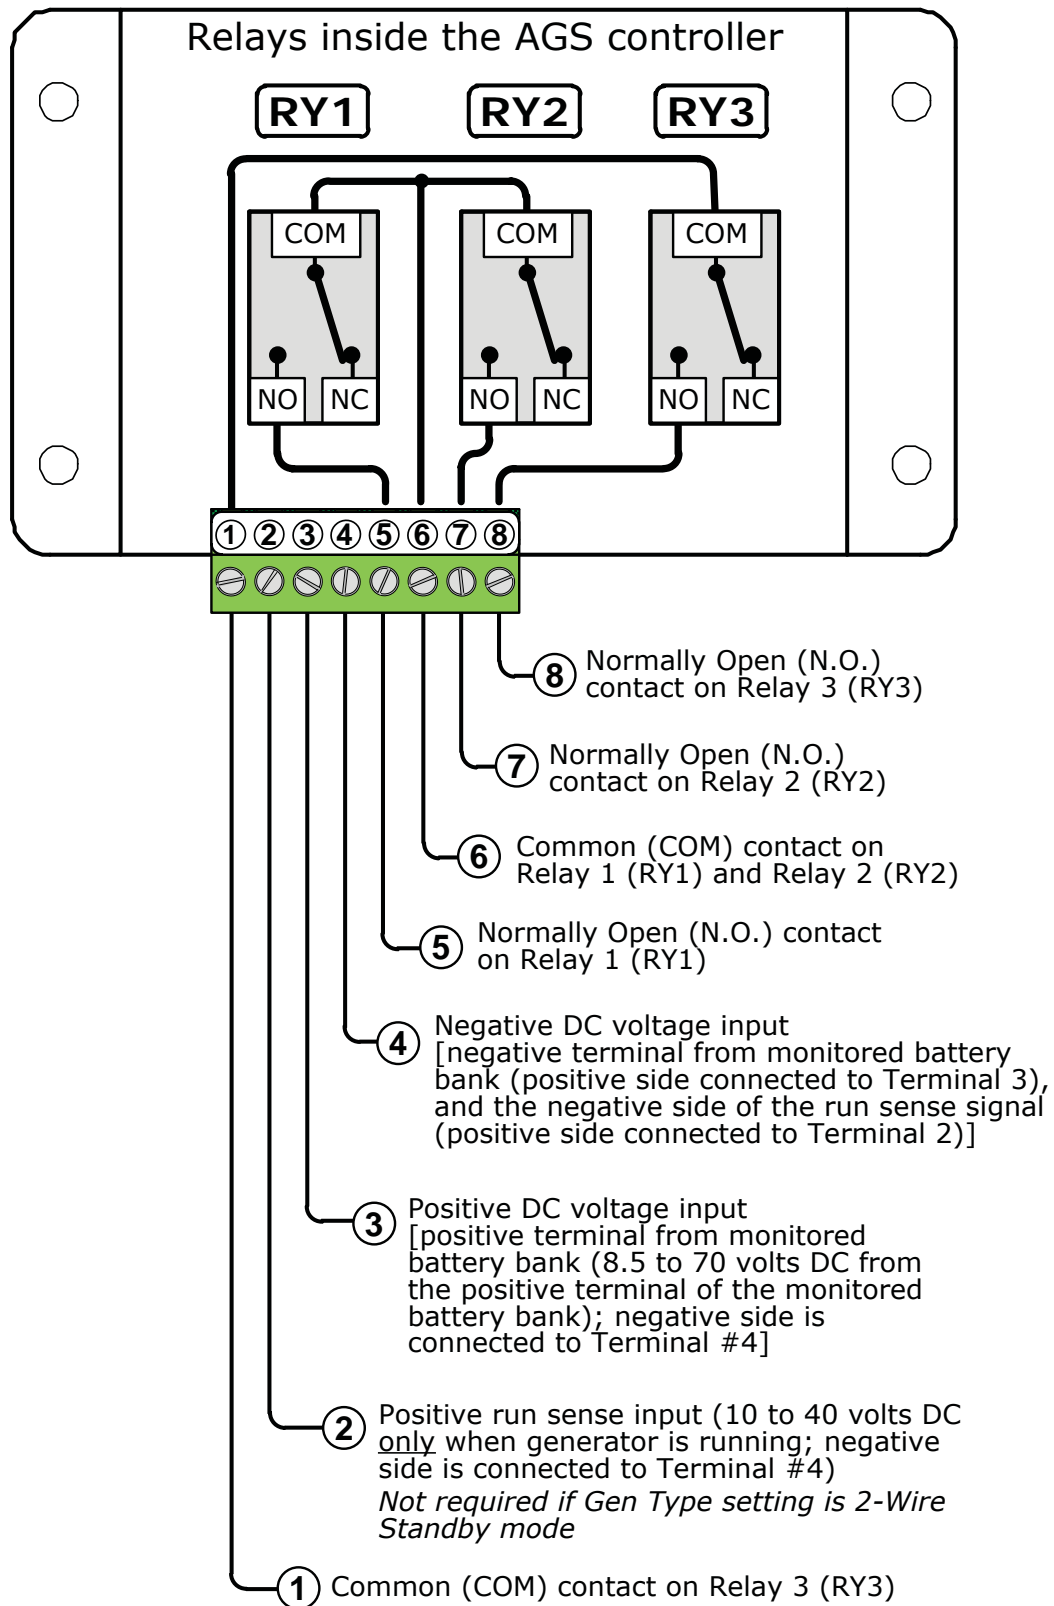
Relays inside the AGS controller

RY1 RY2 RY3

COM COM COM

NO NC NO NC NO NC

① ② ③ ④ ⑤ ⑥ ⑦ ⑧

8 Normally Open (N.O.) contact on Relay 3 (RY3)

7 Normally Open (N.O.) contact on Relay 2 (RY2)

6 Common (COM) contact on Relay 1 (RY1) and Relay 2 (RY2)

5 Normally Open (N.O.) contact on Relay 1 (RY1)

4 Negative DC voltage input [negative terminal from monitored battery bank (positive side connected to Terminal 3), and the negative side of the run sense signal (positive side connected to Terminal 2)]

3 Positive DC voltage input [positive terminal from monitored battery bank (8.5 to 70 volts DC from the positive terminal of the monitored battery bank); negative side is connected to Terminal #4]

2 Positive run sense input (10 to 40 volts DC only when generator is running; negative side is connected to Terminal #4)
*Not required if Gen Type setting is 2-Wire Standby mode*

1 Common (COM) contact on Relay 3 (RY3)